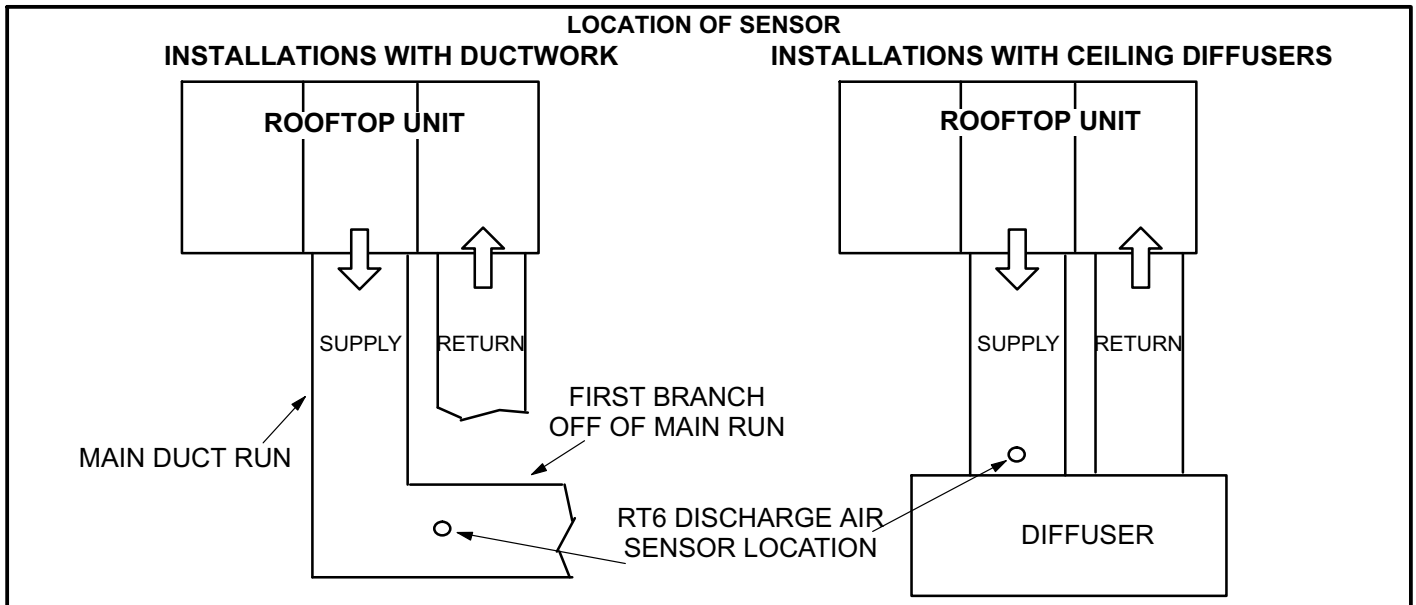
LOCATION OF SENSOR

INSTALLATIONS WITH DUCTWORK

ROOFTOP UNIT

SUPPLY

RETURN

FIRST BRANCH OFF OF MAIN RUN

MAIN DUCT RUN

RT6 DISCHARGE AIR SENSOR LOCATION

INSTALLATIONS WITH CEILING DIFFUSERS

ROOFTOP UNIT

SUPPLY

RETURN

DIFFUSER